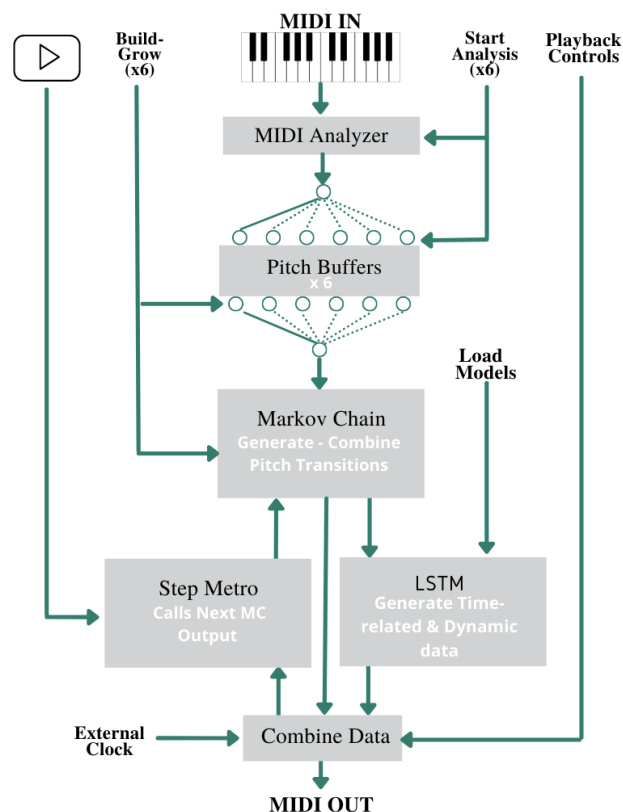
MIDI IN

Build-Grow (x6)

Start Analysis (x6)

Playback Controls

MIDI Analyzer

Pitch Buffers
x 6

Load Models

Markov Chain
Generate - Combine Pitch Transitions

Step Metro
Calls Next MC Output

LSTM
Generate Time-related & Dynamic data

External Clock

Combine Data

MIDI OUT